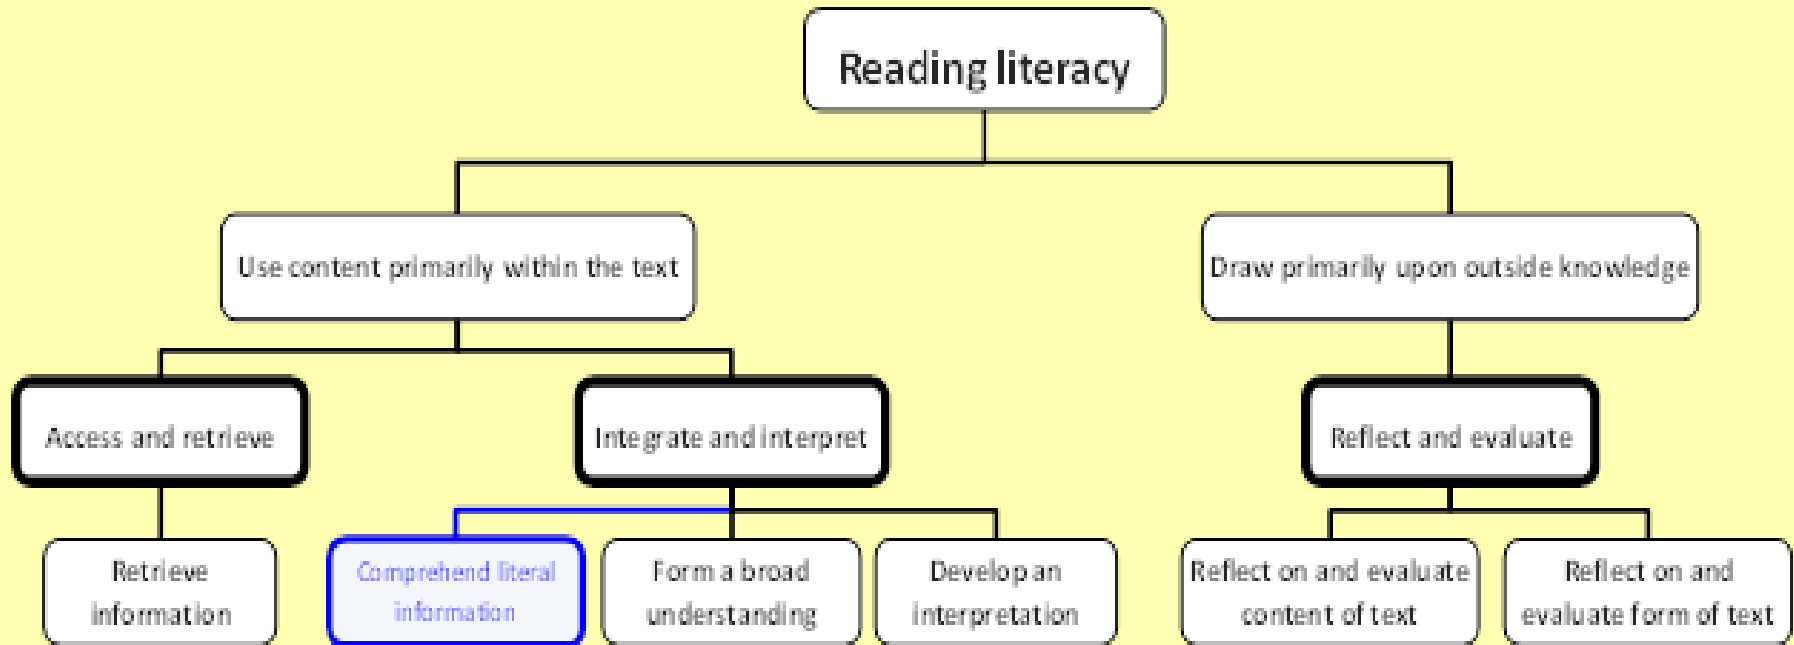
Reading literacy

Use content primarily within the text

Draw primarily upon outside knowledge

Access and retrieve

Integrate and interpret

Reflect and evaluate

Retrieve information

Comprehend literal information

Form a broad understanding

Develop an interpretation

Reflect on and evaluate content of text

Reflect on and evaluate form of text